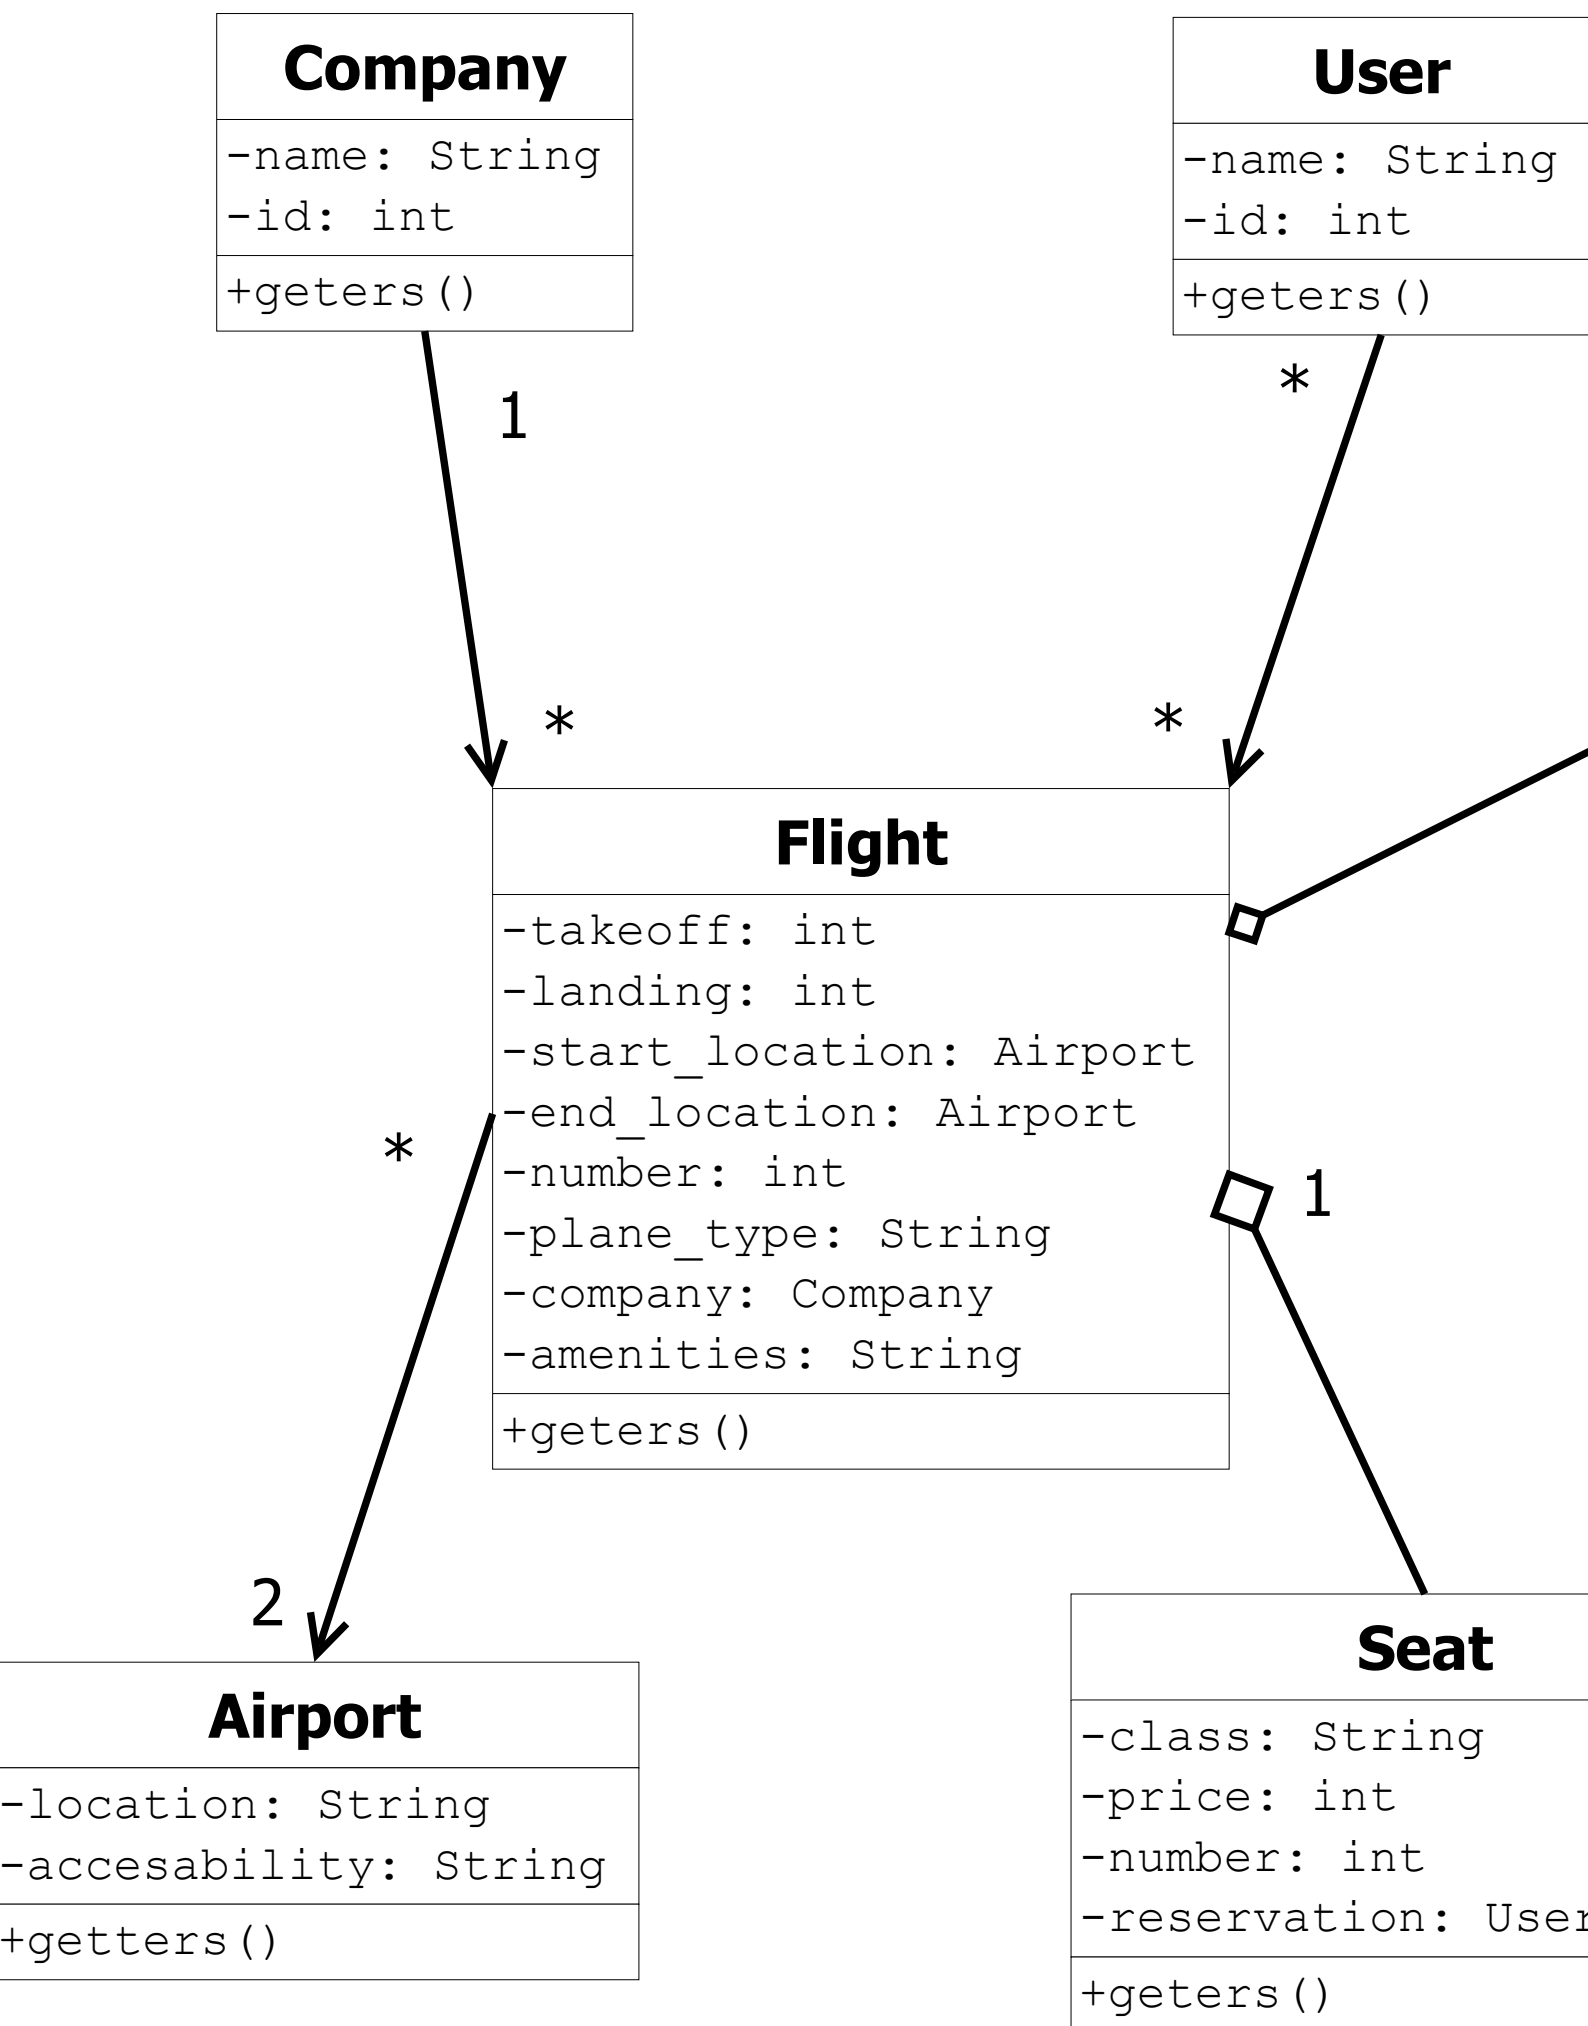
Company
-name: String
-id: int
+geters()

User
-name: String
-id: int
+geters()

1

*

*

*

Flight
-takeoff: int
-landing: int
-start_location: Airport
-end_location: Airport
-number: int
-plane_type: String
-company: Company
-amenities: String
+geters()

*

1

2

Airport
-location: String
-accesability: String
+getters()

Seat
-class: String
-price: int
-number: int
-reservation: User
+geters()